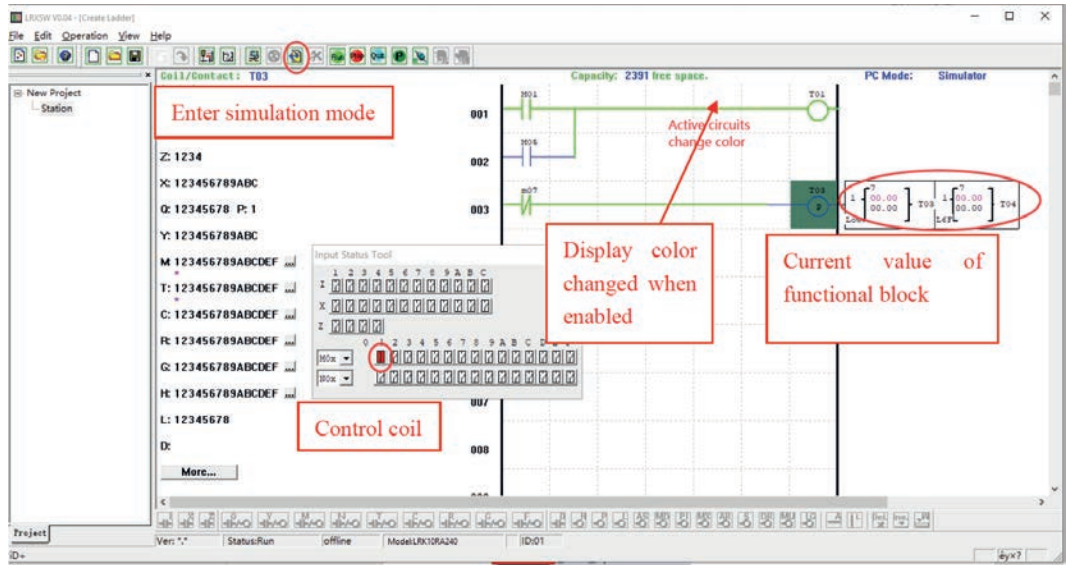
LRXSW V0.04 - [Create Ladder]

File Edit Operation View Help

Coil/Contact: T03

Capacity: 2391 free space.

PC Mode: Simulator

New Project
Station

Enter simulation mode

Z: 1234

X: 123456789ABC

Q: 12345678 P: 1

Y: 123456789ABC

M: 123456789ABCDEF

T: 123456789ABCDEF

C: 123456789ABCDEF

R: 123456789ABCDEF

G: 123456789ABCDEF

H: 123456789ABCDEF

L: 12345678

D:

More...

001

002

003

007

008

M01

M06

m07

T01

T03

Active circuits change color

Display color changed when enabled

Current value of functional block

1 00.00 00.00 T03

1 00.00 00.00 T04

Input Status Tool

1 2 3 4 5 6 7 8 9 A B C

I

X

Z

0 1 2 3 4 5 6 7 8 9 A B C D E F

M0x

M0x

Control coil

Project

Ver: *.*

Status:Run

offline

Model:LRK10RA240

ID:01

ID+